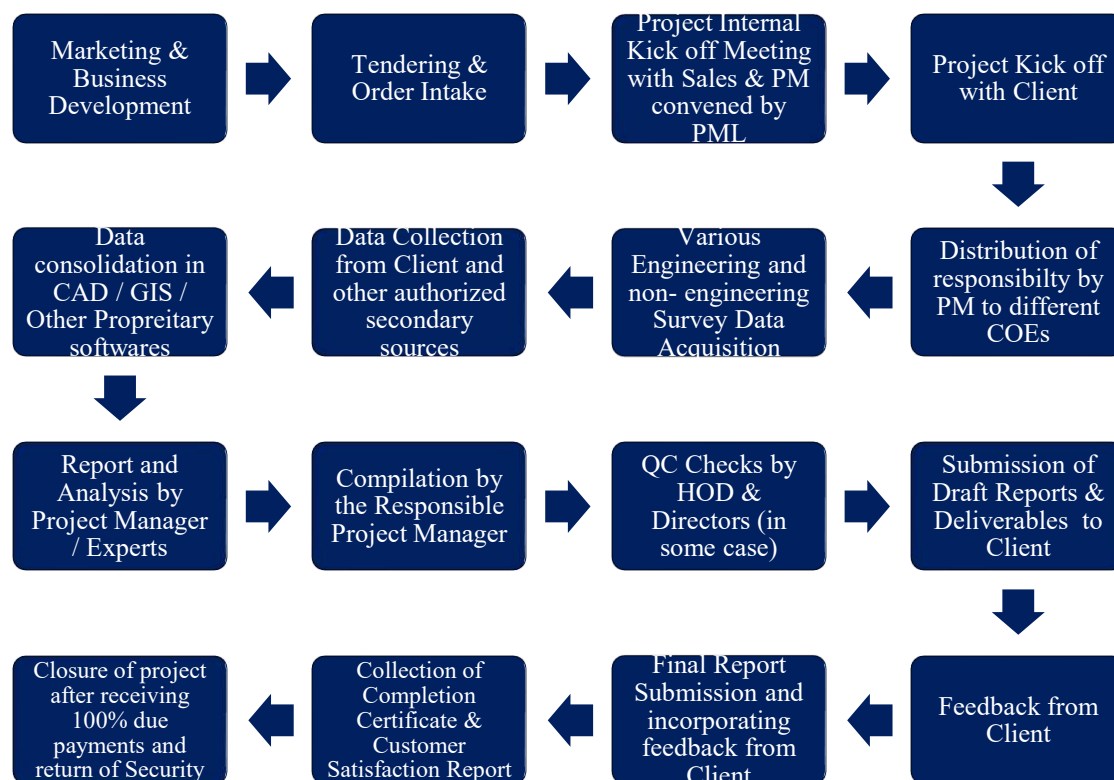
Marketing & Business Development

Tendering & Order Intake

Project Internal Kick off Meeting with Sales & PM convened by PML

Project Kick off with Client

Distribution of responsibilty by PM to different COEs

Various Engineering and non- engineering Survey Data Acquisition

Data Collection from Client and other authorized secondary sources

Data consolidation in CAD / GIS / Other Propreitary softwares

Report and Analysis by Project Manager / Experts

Compilation by the Responsible Project Manager

QC Checks by HOD & Directors (in some case)

Submission of Draft Reports & Deliverables to Client

Feedback from Client

Final Report Submission and incorporating feedback from Client

Collection of Completion Certificate & Customer Satisfaction Report

Closure of project after receiving 100% due payments and return of Security